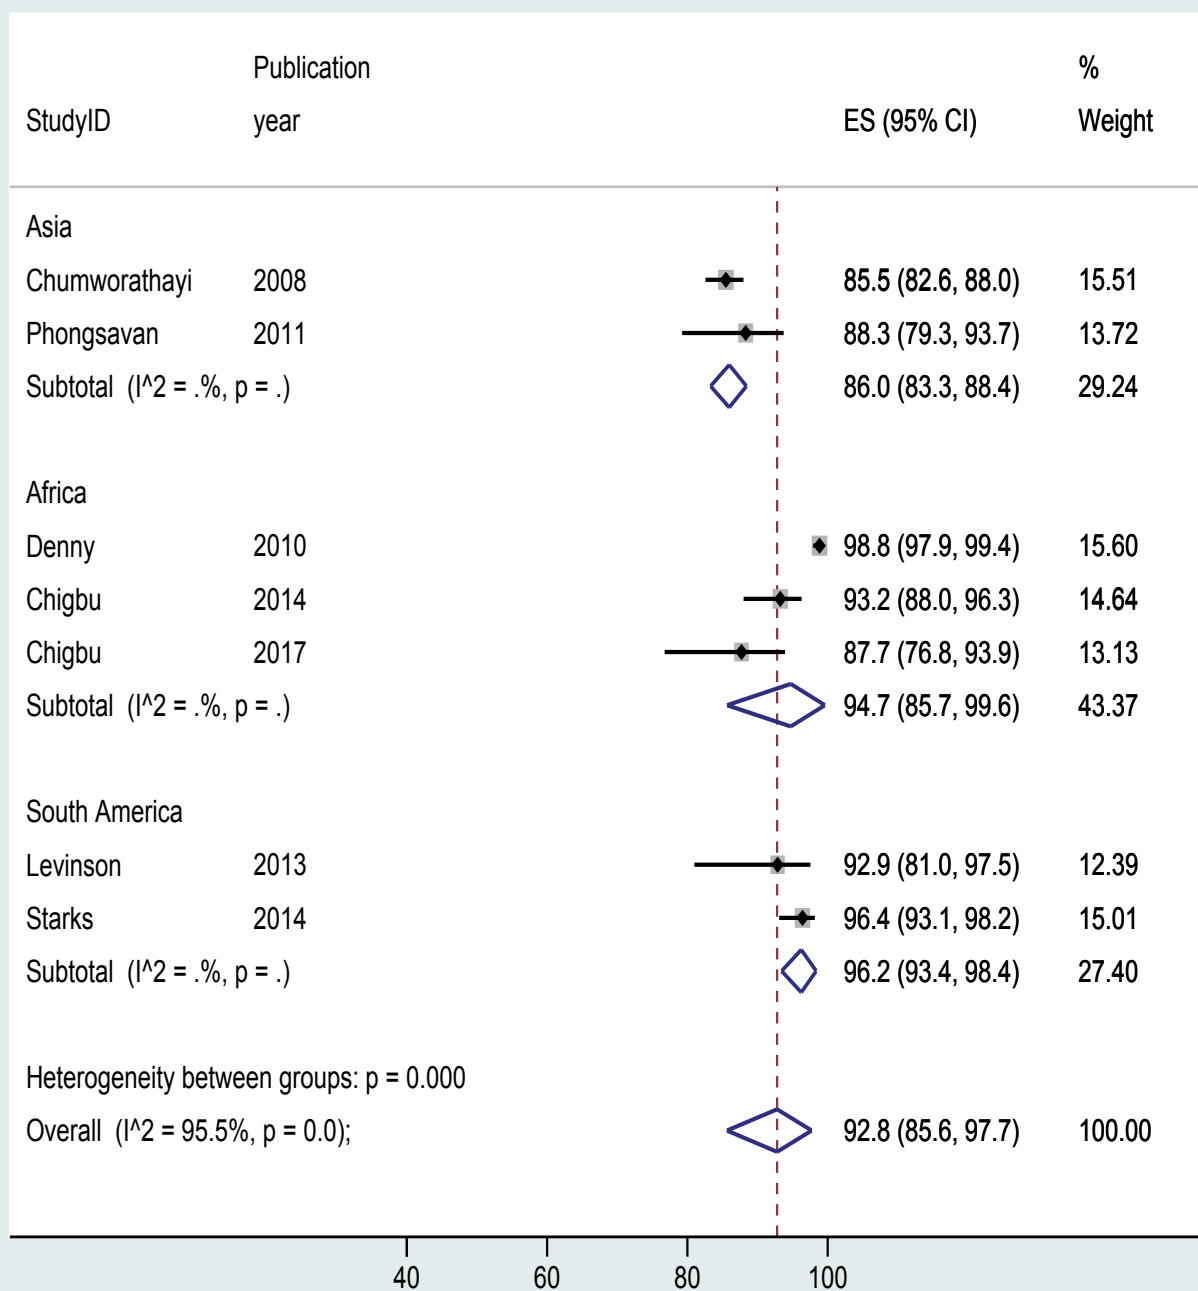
| StudyID | Publication year | ES (95% CI) | % Weight |
|---|---|---|---|
| Asia | | | |
| Chumworathayi | 2008 | 85.5 (82.6, 88.0) | 15.51 |
| Phongsavan | 2011 | 88.3 (79.3, 93.7) | 13.72 |
| Subtotal (I^2 = .%, p = .) | | 86.0 (83.3, 88.4) | 29.24 |
| Africa | | | |
| Denny | 2010 | 98.8 (97.9, 99.4) | 15.60 |
| Chigbu | 2014 | 93.2 (88.0, 96.3) | 14.64 |
| Chigbu | 2017 | 87.7 (76.8, 93.9) | 13.13 |
| Subtotal (I^2 = .%, p = .) | | 94.7 (85.7, 99.6) | 43.37 |
| South America | | | |
| Levinson | 2013 | 92.9 (81.0, 97.5) | 12.39 |
| Starks | 2014 | 96.4 (93.1, 98.2) | 15.01 |
| Subtotal (I^2 = .%, p = .) | | 96.2 (93.4, 98.4) | 27.40 |
| Heterogeneity between groups: p = 0.000 | | | |
| Overall (I^2 = 95.5%, p = 0.0); | | 92.8 (85.6, 97.7) | 100.00 |

40 60 80 100